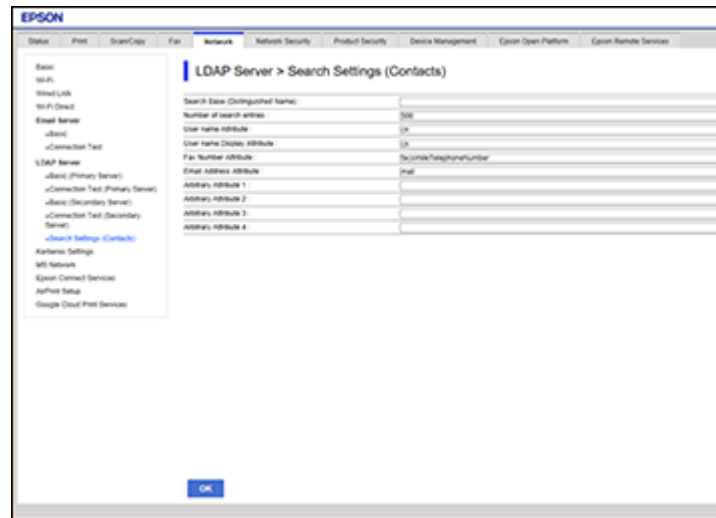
EPSON

Status | Print | Scan/Copy | Fax | Network | Network Security | Product Security | Device Management | Epson Open Platform | Epson Remote Services

Basic
Wi-Fi
Wired LAN
Wi-Fi Direct
Email Server
»Basic
»Connection Test
LDAP Server
»Basic (Primary Server)
»Connection Test (Primary Server)
»Basic (Secondary Server)
»Connection Test (Secondary Server)
»Search Settings (Contacts)
Kerberos Settings
MS Network
Epson Connect Services
AirPrint Setup
Google Cloud Print Services

LDAP Server > Search Settings (Contacts)

| | |
|---|---|
| Search Base (Distinguished Name) : | |
| Number of search entries : | 500 |
| User Name Attribute : | cn |
| User Name Display Attribute : | cn |
| Fax Number Attribute : | facsimileTelephoneNumber |
| Email Address Attribute : | mail |
| Arbitrary Attribute 1 : | |
| Arbitrary Attribute 2 : | |
| Arbitrary Attribute 3 : | |
| Arbitrary Attribute 4 : | |

OK